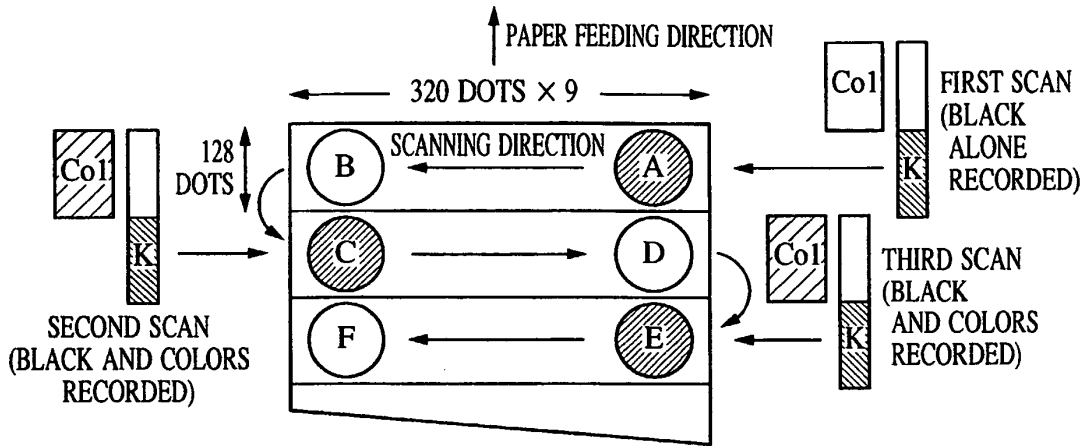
PAPER FEEDING DIRECTION

320 DOTS × 9

Col

FIRST SCAN (BLACK ALONE RECORDED)

K

128 DOTS

SCANNING DIRECTION

B

A

Col

K

C

D

Col

THIRD SCAN (BLACK AND COLORS RECORDED)

K

SECOND SCAN (BLACK AND COLORS RECORDED)

F

E